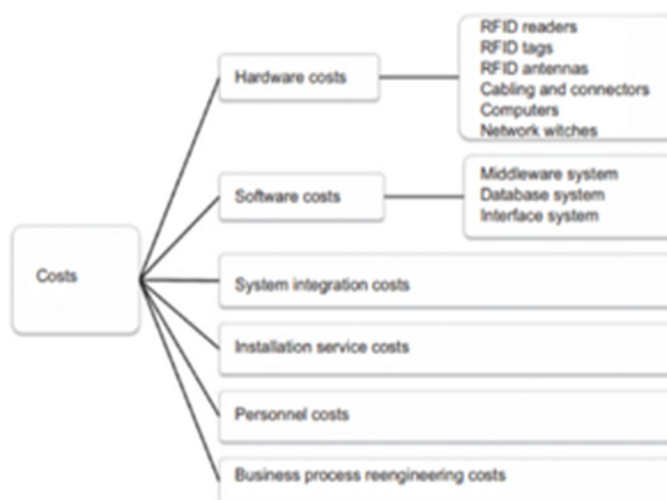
Costs

Hardware costs

RFID readers
RFID tags
RFID antennas
Cabling and connectors
Computers
Network witches

Software costs

Middleware system
Database system
Interface system

System integration costs

Installation service costs

Personnel costs

Business process reengineering costs